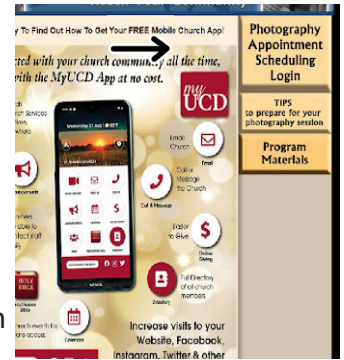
y To Find Out How To Get Your FREE Mobile Church App!

cted with your church community all the time, with the MyUCD App at no cost.

my UCD

Wednesday 21 Aug

Email Church

Email

Call or Message the Church

Call & Message

Easy to Give

Online Giving

Full Directory of all church members

Directory

Calendar

Increase visits to your Website, Facebook, Instagram, Twitter & other

Photography Appointment Scheduling Login

TIPS to prepare for your photography session

Program Materials